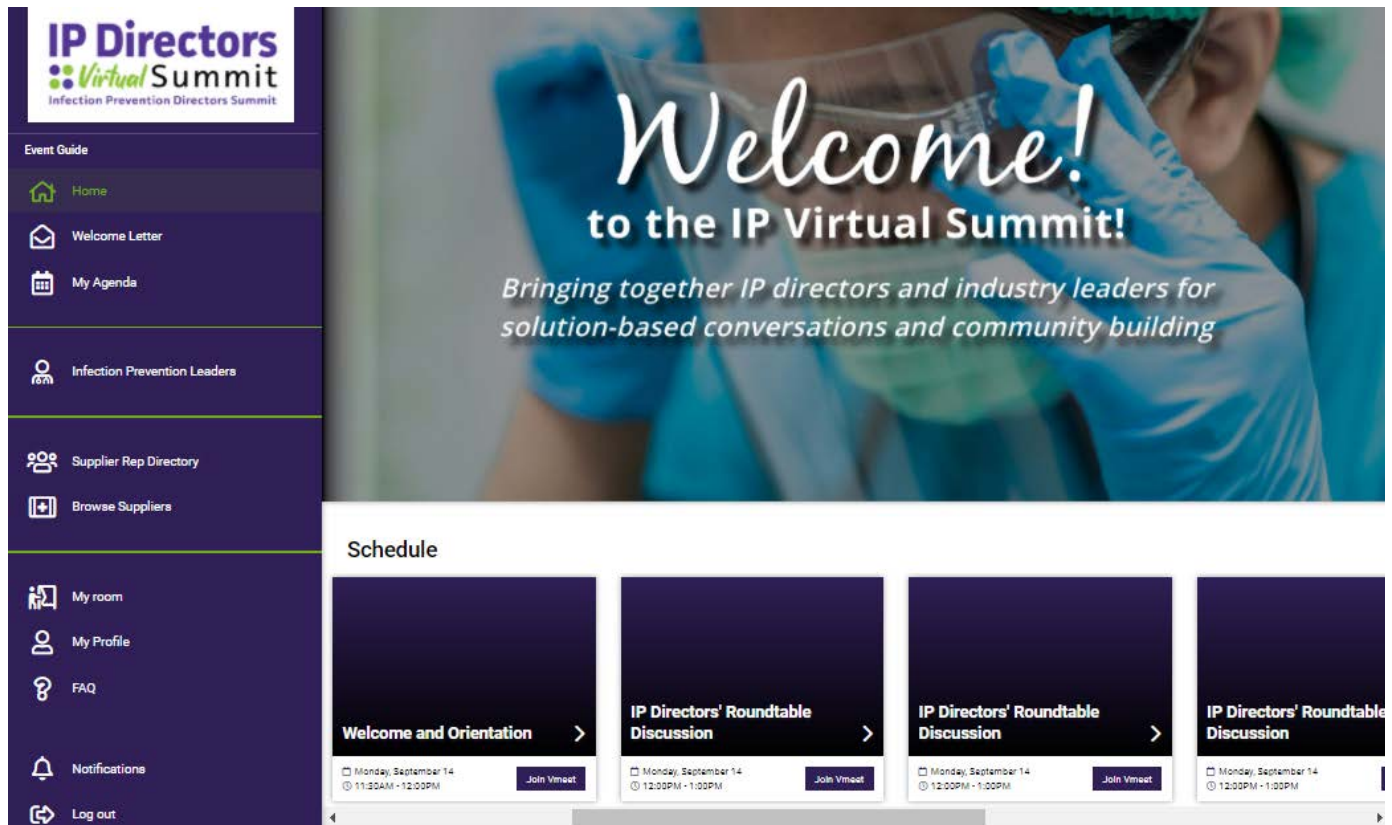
IP Directors
Virtual Summit
Infection Prevention Directors Summit

Event Guide

Home

Welcome Letter

My Agenda

Infection Prevention Leaders

Supplier Rep Directory

Browse Suppliers

My room

My Profile

FAQ

Notifications

Log out

Welcome!
to the IP Virtual Summit!

Bringing together IP directors and industry leaders for solution-based conversations and community building

Schedule

Welcome and Orientation
Monday, September 14
11:30AM - 12:00PM
Join Vmeet

IP Directors' Roundtable Discussion
Monday, September 14
12:00PM - 1:00PM
Join Vmeet

IP Directors' Roundtable Discussion
Monday, September 14
12:00PM - 1:00PM
Join Vmeet

IP Directors' Roundtable Discussion
Monday, September 14
12:00PM - 1:00PM